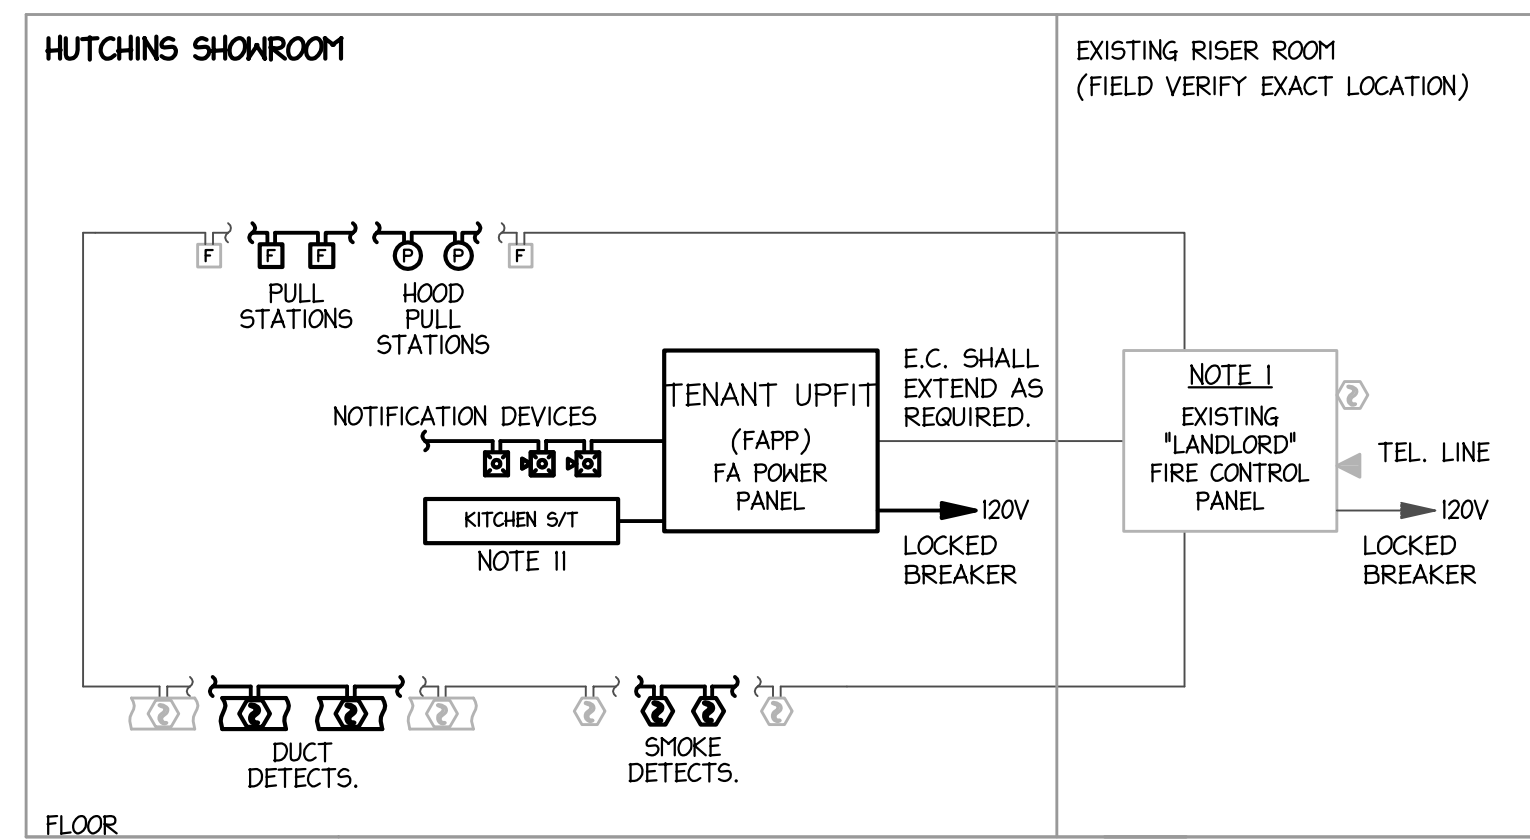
HUTCHINS SHOWROOM

EXISTING RISER ROOM
(FIELD VERIFY EXACT LOCATION)

F F F P P F

PULL STATIONS

HOOD PULL STATIONS

TENANT UPFIT
(FAPP)
FA POWER PANEL

E.C. SHALL EXTEND AS REQUIRED.

NOTE I
EXISTING "LANDLORD" FIRE CONTROL PANEL

TEL. LINE

NOTIFICATION DEVICES

KITCHEN S/T

NOTE II

120V
LOCKED BREAKER

120V
LOCKED BREAKER

DUCT DETECTS.

SMOKE DETECTS.

FLOOR